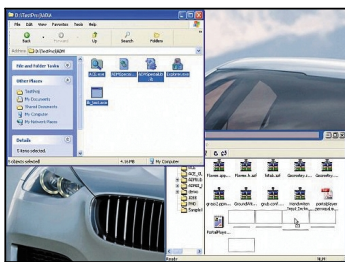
E:\TestPro\AIDA

File Edit View Favorites Tools Help

Back Up Search Folders

Address E:\TestPro\AIDA

File and Folder Tasks

Other Places

TestPro
My Documents
Shared Documents
My Computer
My Network Places

Details

1 item selected

ACE.exe
AIDAconsol...
AIDAInstall...
AIDAstart...

1 objects selected 4.30 MB My Computer

Flame app...
Flame h.asf
fatal.asf
Geometry...
gnsoCAppe...
GroundFil...
grid.conf...
Handwritten Input Techn...
pdf

ACE_OL
AIDA
AIDA_V
Bonus
EDM
FMG
Sample

PortalPlaye...

Ready NUM